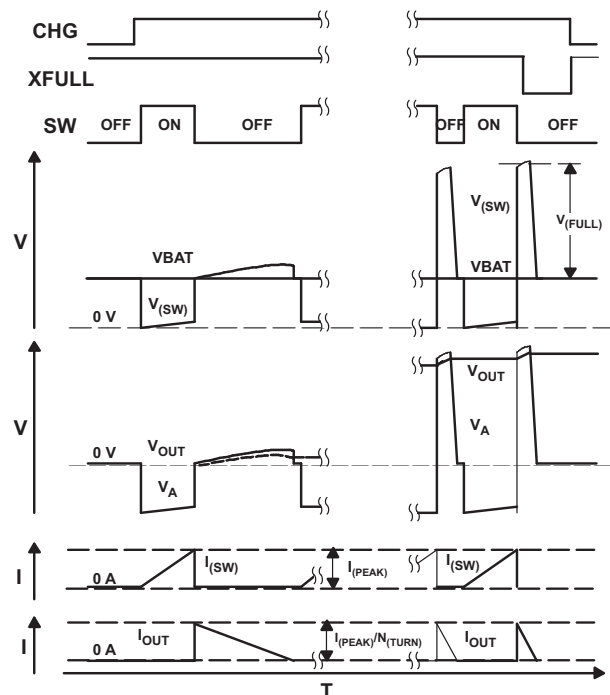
CHG

XFULL

SW OFF ON OFF OFF ON OFF

V

VBAT

$V_{(SW)}$

0 V

$V_{(SW)}$

$V_{(FULL)}$

VBAT

V

0 V

$V_{OUT}$

$V_A$

$V_{OUT}$

$V_A$

I

0 A

$I_{(SW)}$

$I_{(PEAK)}$

$I_{(SW)}$

I

0 A

$I_{OUT}$

$I_{(PEAK)}/N_{(TURN)}$

$I_{OUT}$

T